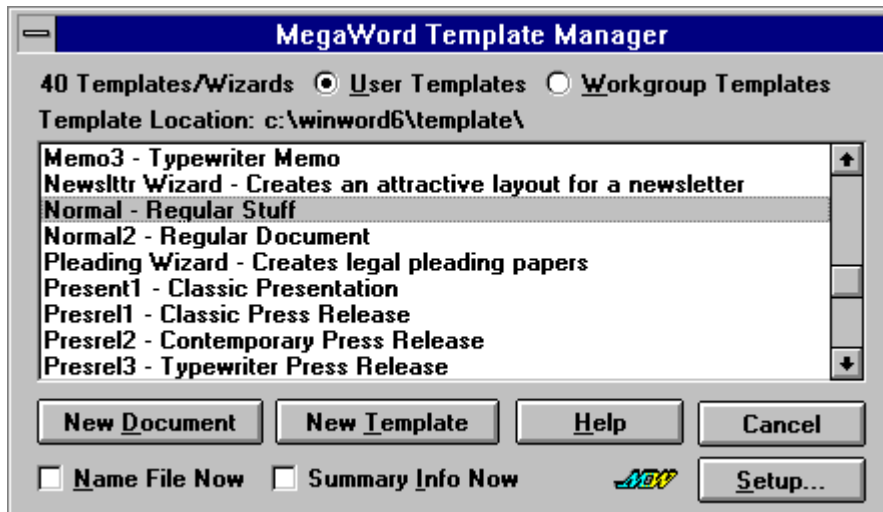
MegaWord Template Manager

40 Templates/Wizards User Templates Workgroup Templates

Template Location: c:\winword6\template\

Memo3 - Typewriter Memo
Newslttr Wizard - Creates an attractive layout for a newsletter
Normal - Regular Stuff
Normal2 - Regular Document
Pleading Wizard - Creates legal pleading papers
Present1 - Classic Presentation
Presrel1 - Classic Press Release
Presrel2 - Contemporary Press Release
Presrel3 - Typewriter Press Release

New Document New Template Help Cancel

Name File Now Summary Info Now MW Setup...